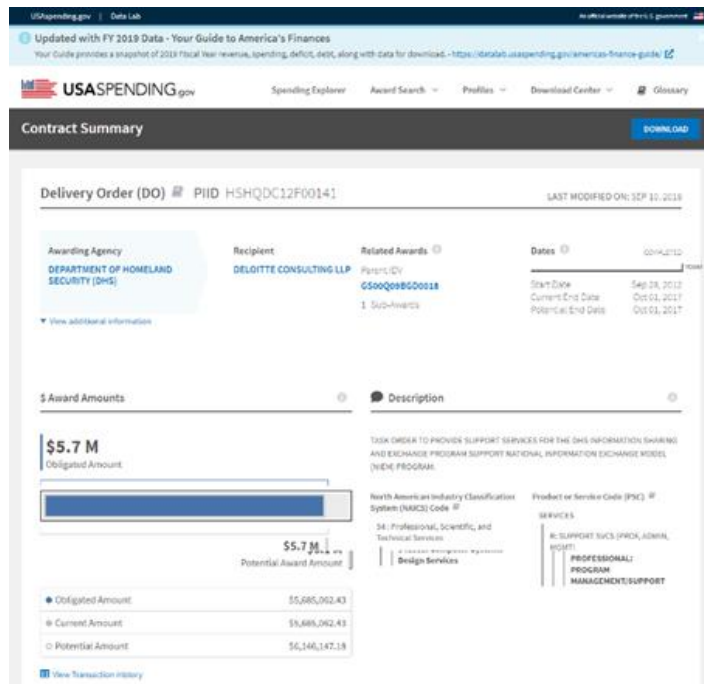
USAspending.gov | Data Lab

An official website of the U.S. government

Updated with FY 2019 Data - Your Guide to America's Finances
Your Guide provides a snapshot of 2019 Fiscal Year revenue, spending, deficit, debt, along with data for download. - https://datalab.usaspending.gov/americas-finance-guide/

USASPENDING.gov

Spending Explorer | Award Search | Profiles | Download Center | Glossary

Contract Summary

DOWNLOAD

Delivery Order (DO) PIID HSHQDC12F00141

LAST MODIFIED ON: SEP 10, 2018

Awarding Agency
DEPARTMENT OF HOMELAND SECURITY (DHS)

Recipient
DELOITTE CONSULTING LLP

Related Awards
Parent IDV
GS00Q09BGD0018
1 Sub-Awards

Dates
Start Date Sep 28, 2012
Current End Date Oct 01, 2017
Potential End Date Oct 01, 2017

View additional information

$ Award Amounts

$5.7 M
Obligated Amount

$5.7 M
Potential Award Amount

| | |
|---|---|
| Obligated Amount | $5,685,062.43 |
| Current Amount | $5,685,062.43 |
| Potential Amount | $6,146,147.19 |

View Transaction History

Description

TASK ORDER TO PROVIDE SUPPORT SERVICES FOR THE DHS INFORMATION SHARING AND EXCHANGE PROGRAM SUPPORT NATIONAL INFORMATION EXCHANGE MODEL (NIEM) PROGRAM.

North American Industry Classification System (NAICS) Code
54 : Professional, Scientific, and Technical Services
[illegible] Design Services

Product or Service Code (PSC)
SERVICES
R: SUPPORT SVCS (PROF, ADMIN, MGMT)
PROFESSIONAL: PROGRAM MANAGEMENT/SUPPORT